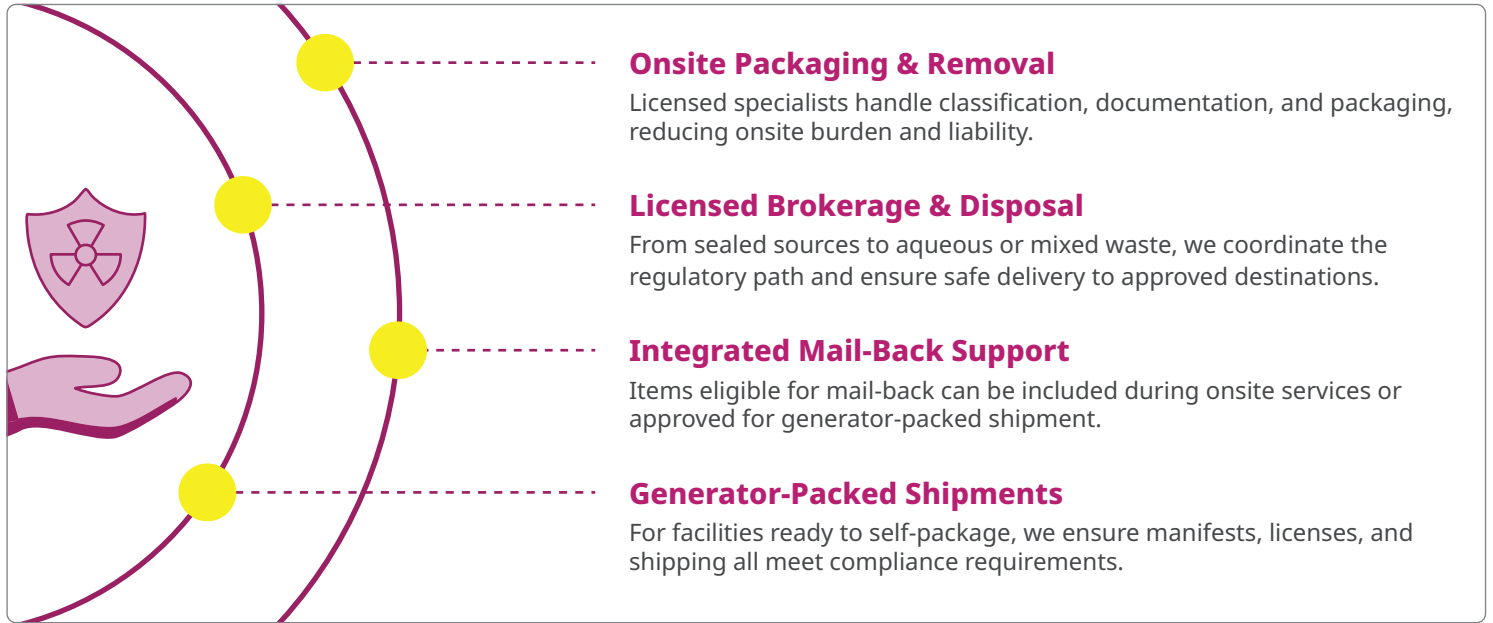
Onsite Packaging & Removal
Licensed specialists handle classification, documentation, and packaging, reducing onsite burden and liability.

Licensed Brokerage & Disposal
From sealed sources to aqueous or mixed waste, we coordinate the regulatory path and ensure safe delivery to approved destinations.

Integrated Mail-Back Support
Items eligible for mail-back can be included during onsite services or approved for generator-packed shipment.

Generator-Packed Shipments
For facilities ready to self-package, we ensure manifests, licenses, and shipping all meet compliance requirements.